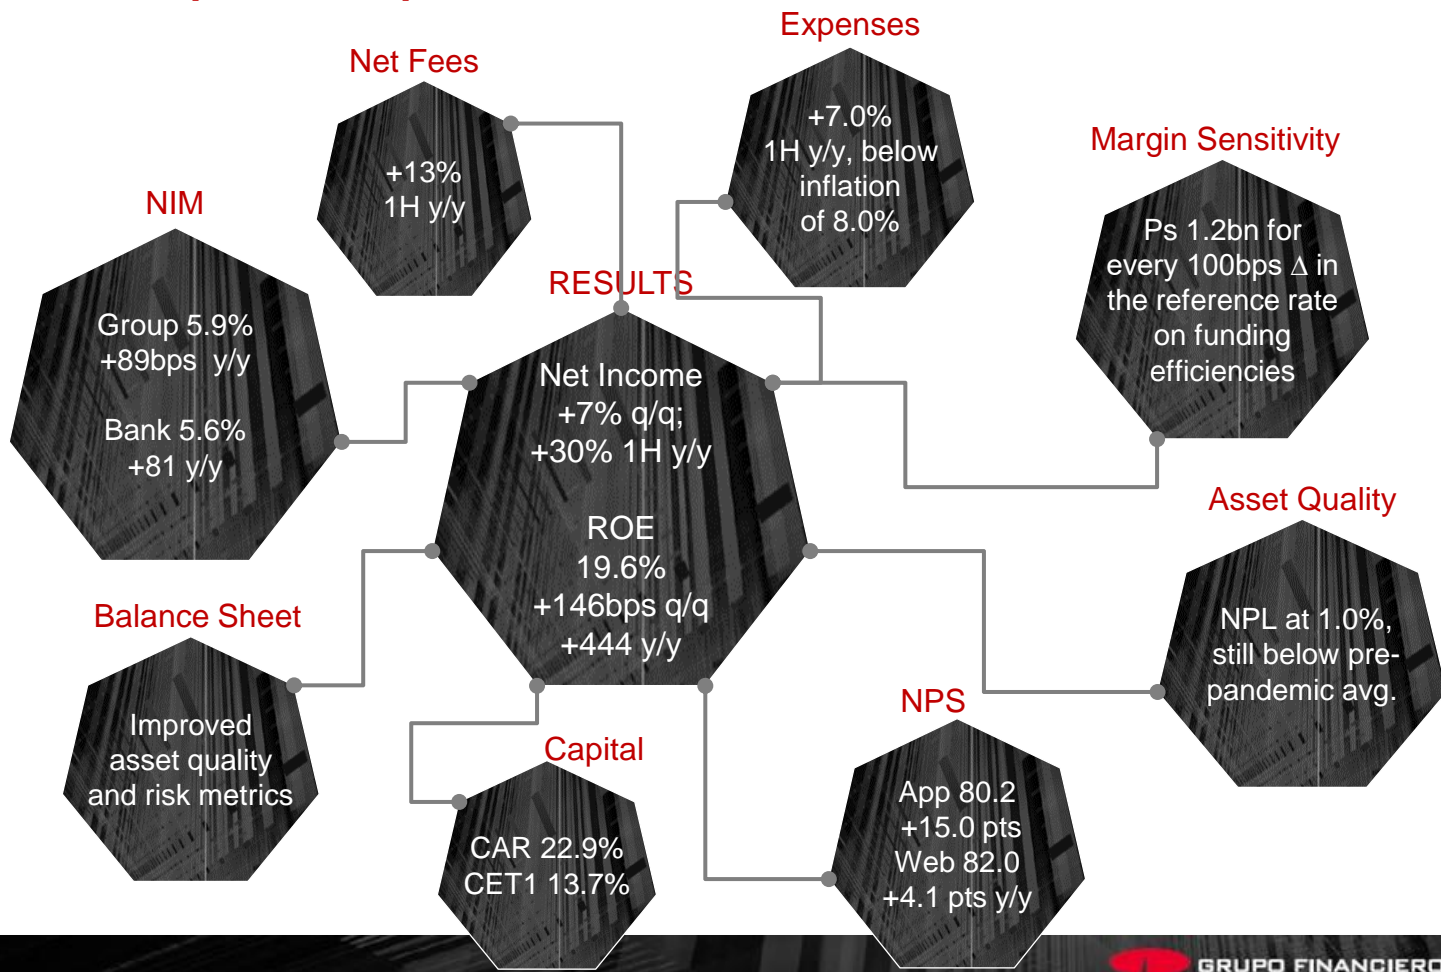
Expenses

+7.0%
1H y/y, below inflation of 8.0%

Net Fees

+13%
1H y/y

Margin Sensitivity

Ps 1.2bn for every 100bps ∆ in the reference rate on funding efficiencies

NIM

Group 5.9%
+89bps y/y

Bank 5.6%
+81 y/y

RESULTS

Net Income
+7% q/q;
+30% 1H y/y

ROE
19.6%
+146bps q/q
+444 y/y

Asset Quality

NPL at 1.0%, still below pre-pandemic avg.

Balance Sheet

Improved asset quality and risk metrics

Capital

CAR 22.9%
CET1 13.7%

NPS

App 80.2
+15.0 pts
Web 82.0
+4.1 pts y/y

GRUPO FINANCIERO